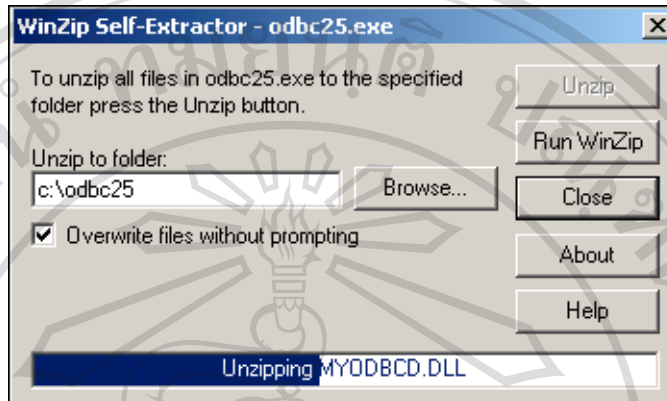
WinZip Self-Extractor - odbc25.exe

To unzip all files in odbc25.exe to the specified folder press the Unzip button.

Unzip to folder:

c:\odbc25

Browse...

☑ Overwrite files without prompting

Unzip

Run WinZip

Close

About

Help

Unzipping MYODBCD.DLL